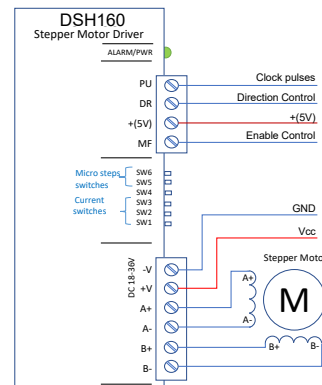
DSH160
Stepper Motor Driver
ALARM/PWR
PU
DR
+(5V)
MF
Clock pulses
Direction Control
+(5V)
Enable Control
Micro steps switches
Current switches
SW6
SW5
SW4
SW3
SW2
SW1
GND
Vcc
DC 18-36V
-V
+V
A+
A-
B+
B-
Stepper Motor
A+
A-
M
B+
B-